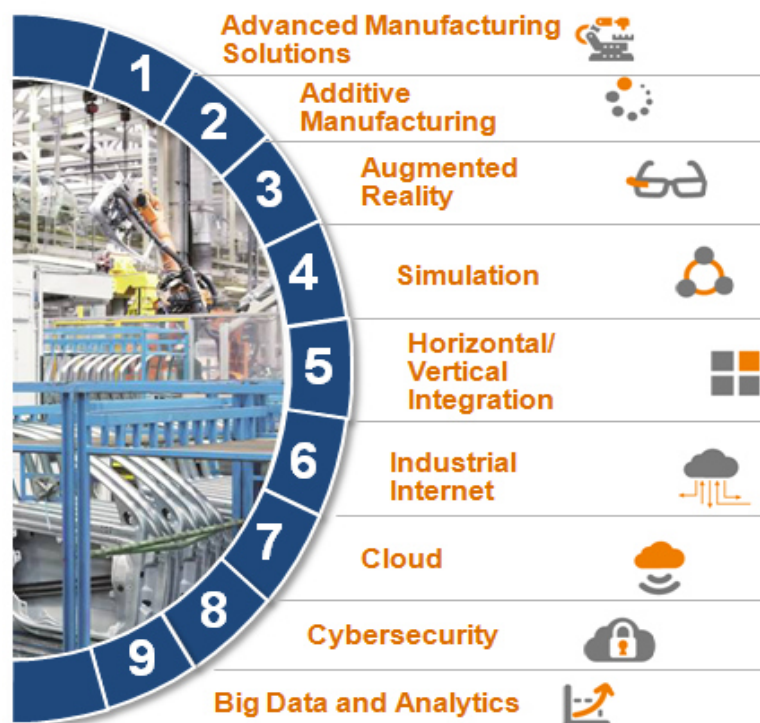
1
Advanced Manufacturing Solutions

2
Additive Manufacturing

3
Augmented Reality

4
Simulation

5
Horizontal/ Vertical Integration

6
Industrial Internet

7
Cloud

8
Cybersecurity

9
Big Data and Analytics